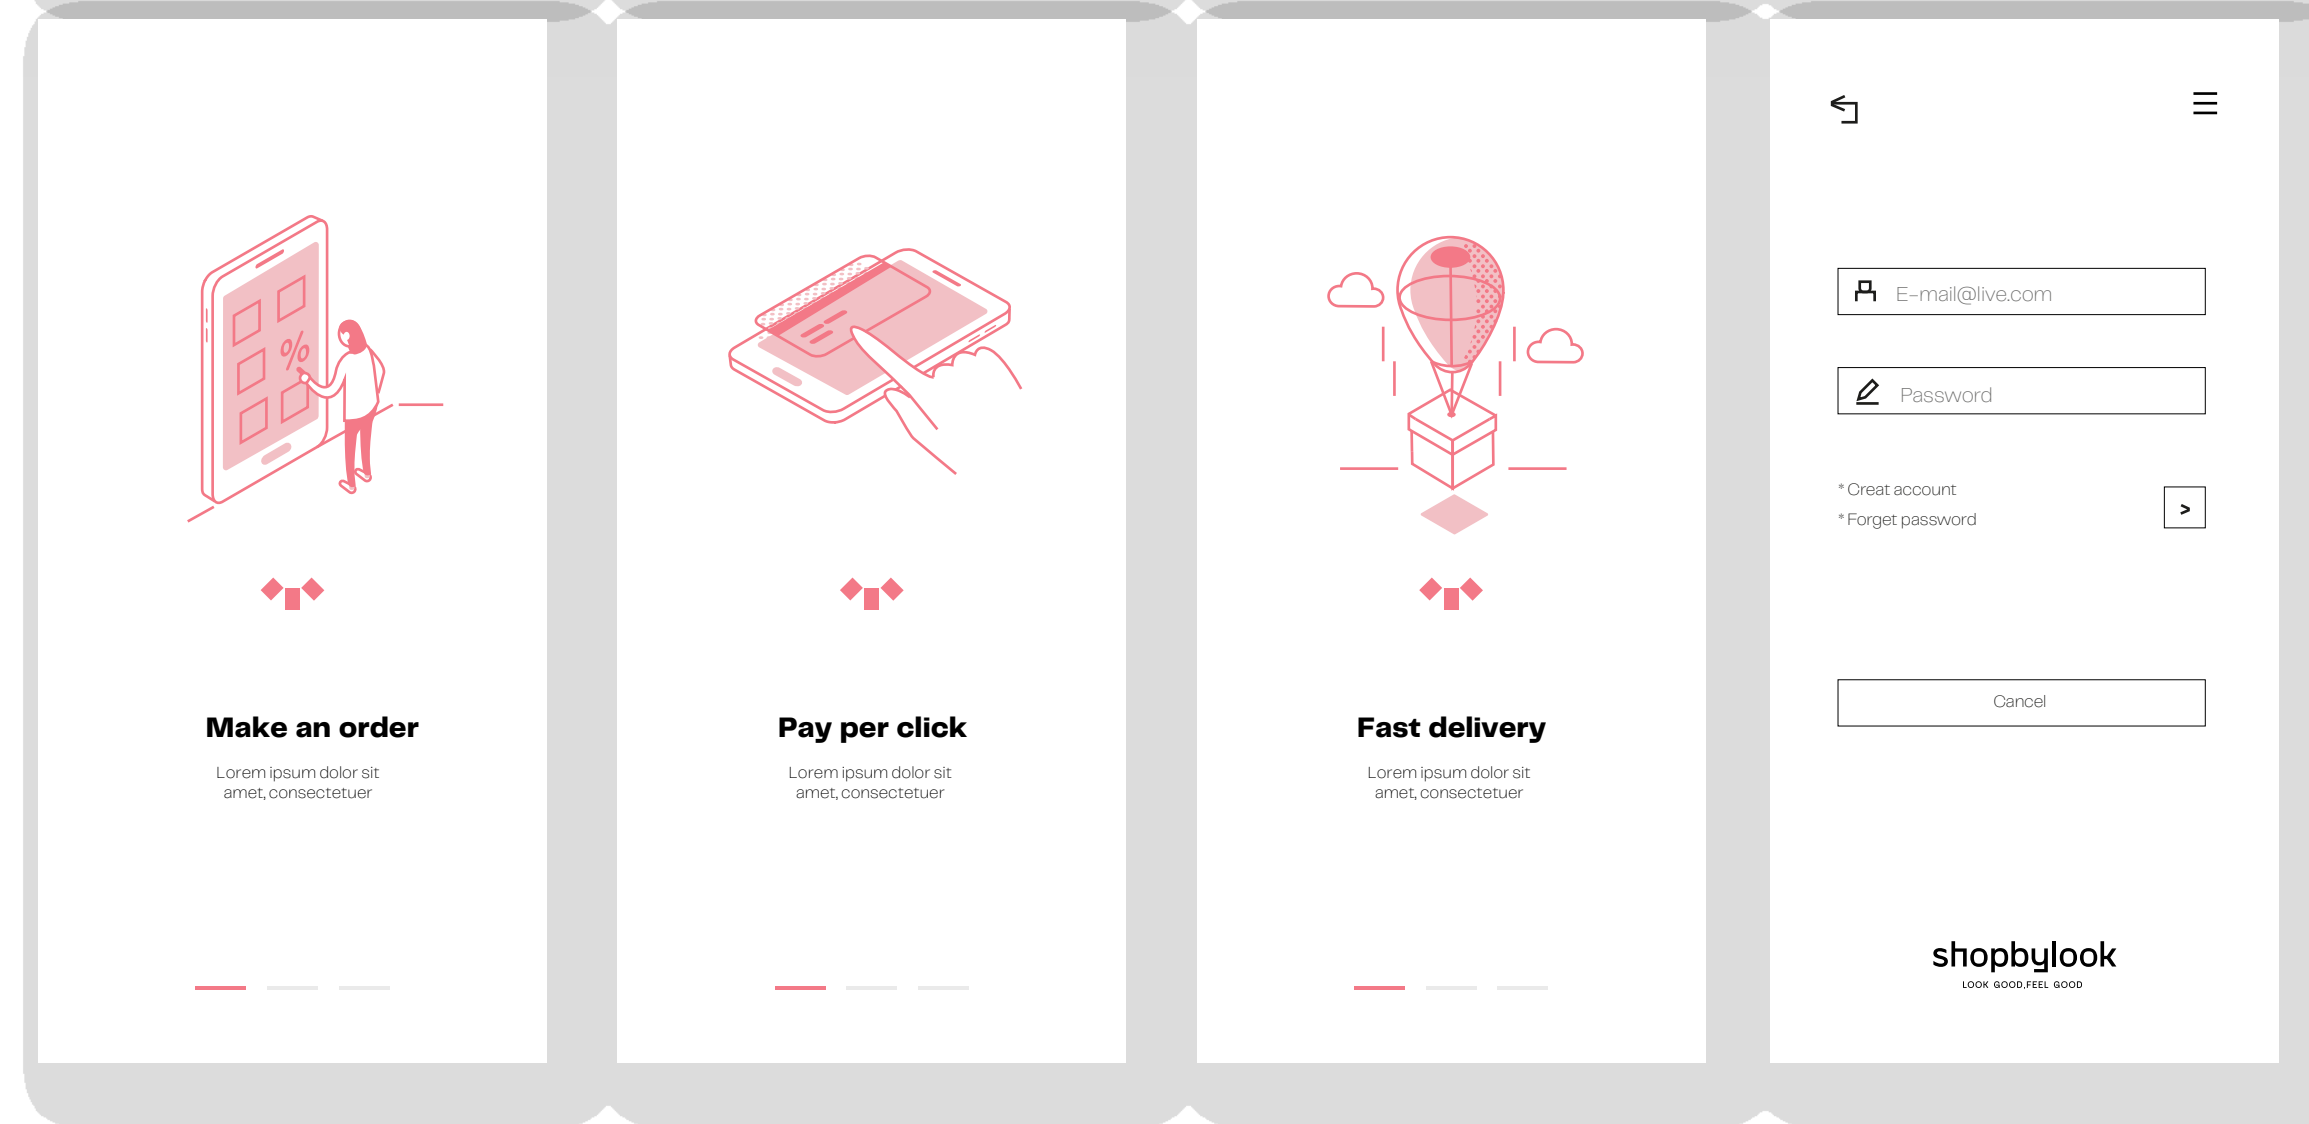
%

Make an order

Lorem ipsum dolor sit amet, consectetuer

Pay per click

Lorem ipsum dolor sit amet, consectetuer

Fast delivery

Lorem ipsum dolor sit amet, consectetuer

E-mail@live.com

Password

* Creat account
* Forget password

>

Cancel

shopbylook
LOOK GOOD,FEEL GOOD